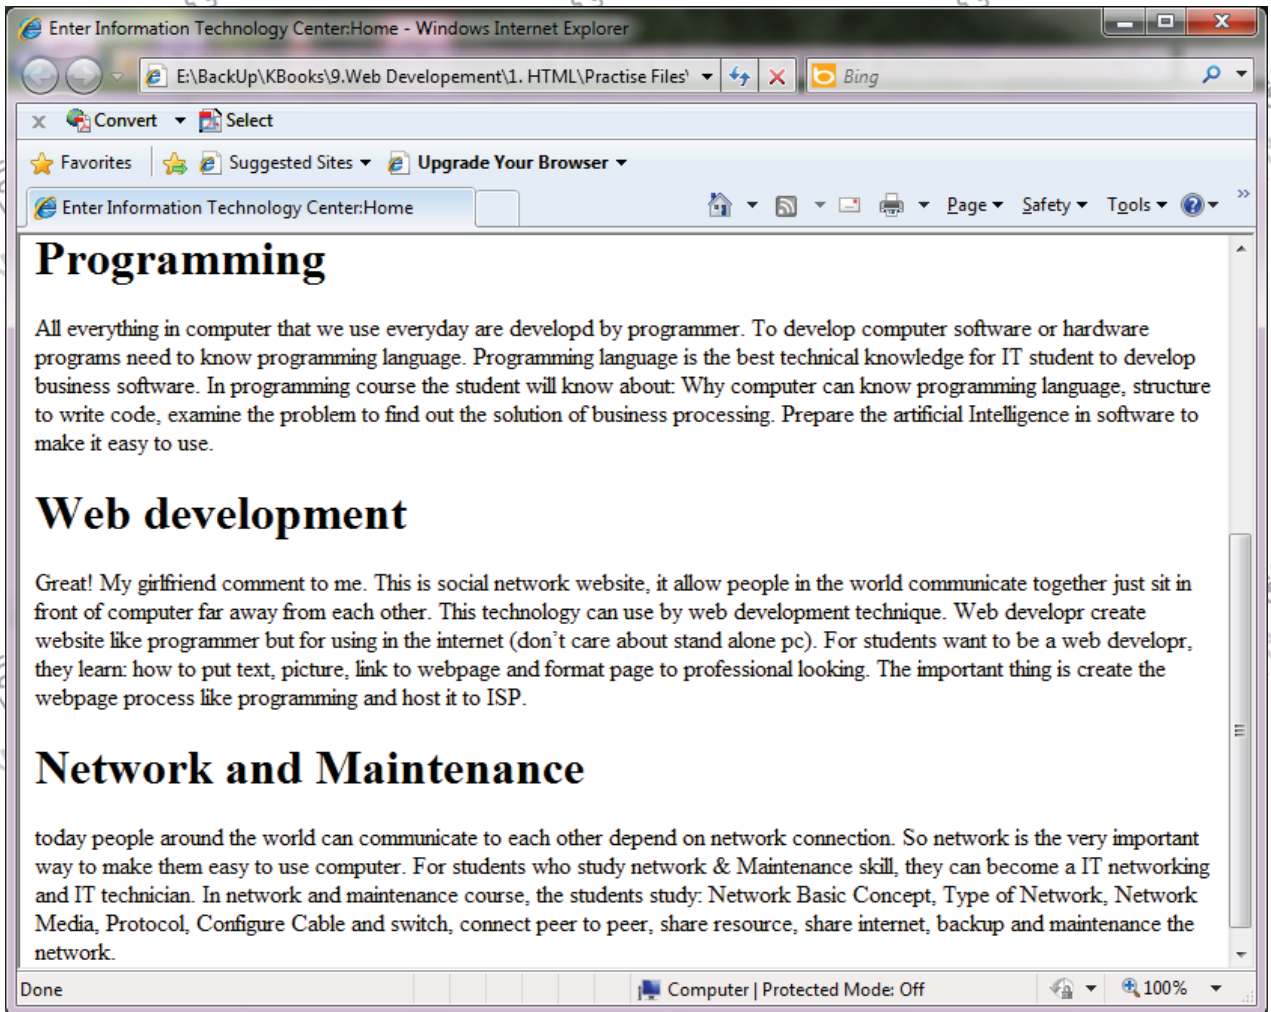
Enter Information Technology Center:Home - Windows Internet Explorer

E:\BackUp\KBooks\9.Web Developement\1. HTML\Practise Files'

Bing

Convert Select

Favorites Suggested Sites Upgrade Your Browser

Enter Information Technology Center:Home

Page Safety Tools

# Programming

All everything in computer that we use everyday are developd by programmer. To develop computer software or hardware programs need to know programming language. Programming language is the best technical knowledge for IT student to develop business software. In programming course the student will know about: Why computer can know programming language, structure to write code, examine the problem to find out the solution of business processing. Prepare the artificial Intelligence in software to make it easy to use.

# Web development

Great! My girlfriend comment to me. This is social network website, it allow people in the world communicate together just sit in front of computer far away from each other. This technology can use by web development technique. Web developr create website like programmer but for using in the internet (don’t care about stand alone pc). For students want to be a web developr, they learn: how to put text, picture, link to webpage and format page to professional looking. The important thing is create the webpage process like programming and host it to ISP.

# Network and Maintenance

today people around the world can communicate to each other depend on network connection. So network is the very important way to make them easy to use computer. For students who study network & Maintenance skill, they can become a IT networking and IT technician. In network and maintenance course, the students study: Network Basic Concept, Type of Network, Network Media, Protocol, Configure Cable and switch, connect peer to peer, share resource, share internet, backup and maintenance the network.

Done Computer | Protected Mode: Off 100%